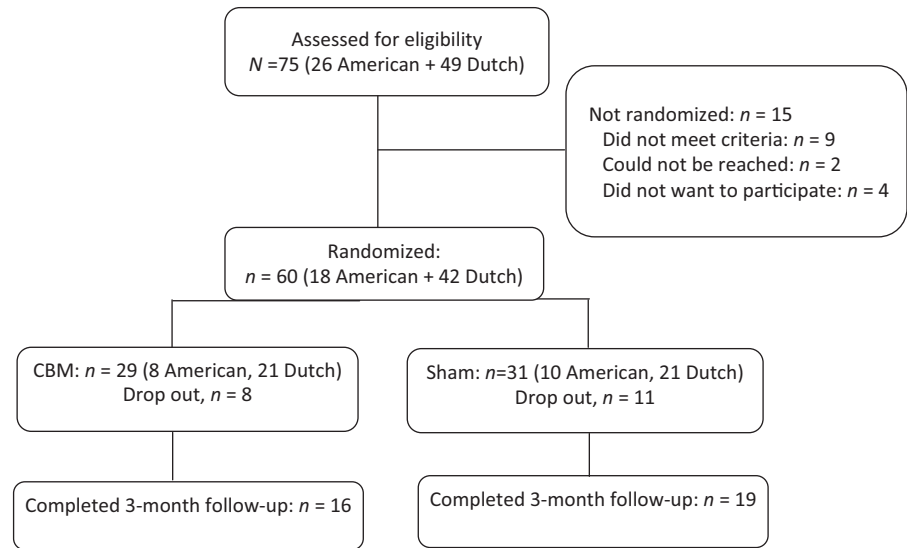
Assessed for eligibility
$N$ =75 (26 American + 49 Dutch)

Not randomized: $n$ = 15
Did not meet criteria: $n$ = 9
Could not be reached: $n$ = 2
Did not want to participate: $n$ = 4

Randomized:
$n$ = 60 (18 American + 42 Dutch)

CBM: $n$ = 29 (8 American, 21 Dutch)
Drop out, $n$ = 8

Sham: $n$=31 (10 American, 21 Dutch)
Drop out, $n$ = 11

Completed 3-month follow-up: $n$ = 16

Completed 3-month follow-up: $n$ = 19